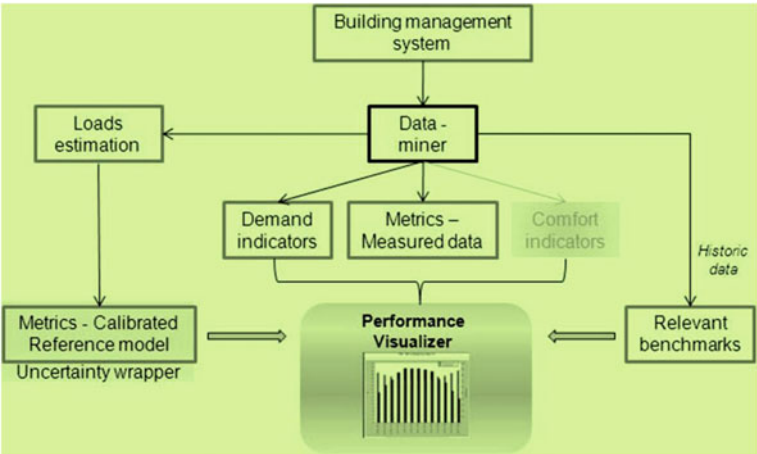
Building management system

Loads estimation

Data - miner

Demand indicators

Metrics – Measured data

Comfort indicators

Historic data

Metrics - Calibrated Reference model

Uncertainty wrapper

Performance Visualizer

Relevant benchmarks